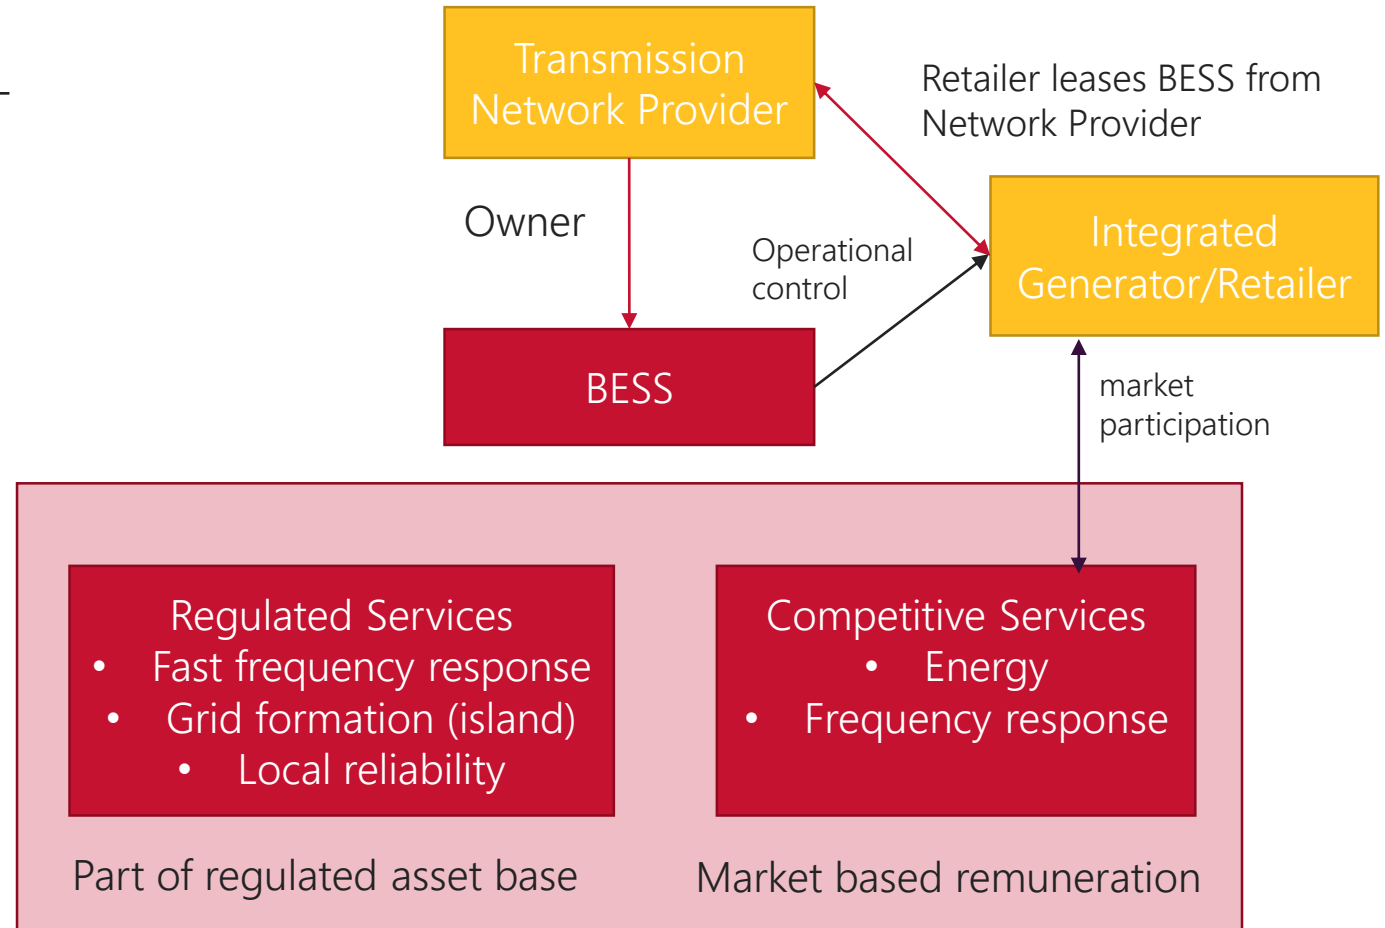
Transmission Network Provider

Retailer leases BESS from Network Provider

Owner

Operational control

Integrated Generator/Retailer

BESS

market participation

Regulated Services
• Fast frequency response
• Grid formation (island)
• Local reliability

Competitive Services
• Energy
• Frequency response

Part of regulated asset base

Market based remuneration